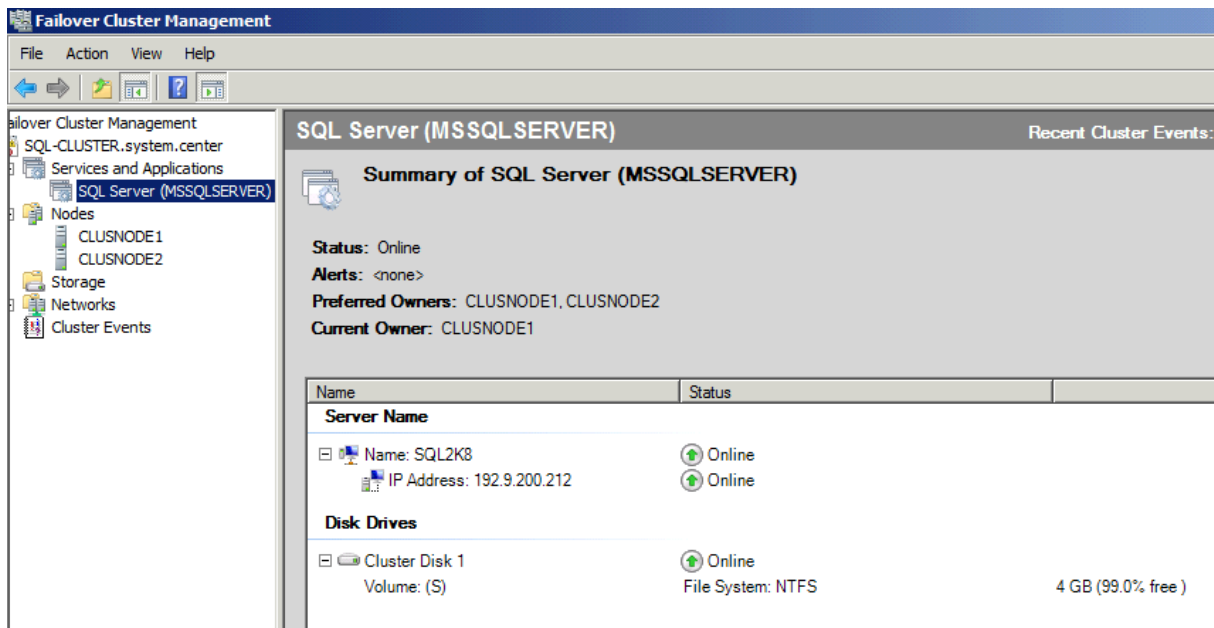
Failover Cluster Management

File Action View Help

ailover Cluster Management
SQL-CLUSTER.system.center
Services and Applications
SQL Server (MSSQLSERVER)
Nodes
CLUSNODE1
CLUSNODE2
Storage
Networks
Cluster Events

SQL Server (MSSQLSERVER)

Recent Cluster Events:

Summary of SQL Server (MSSQLSERVER)

Status: Online
Alerts: <none>
Preferred Owners: CLUSNODE1, CLUSNODE2
Current Owner: CLUSNODE1

| Name | Status | |
|---|---|---|
| Server Name | | |
| Name: SQL2K8 | Online | |
| IP Address: 192.9.200.212 | Online | |
| Disk Drives | | |
| Cluster Disk 1 | Online | |
| Volume: (S) | File System: NTFS | 4 GB (99.0% free ) |